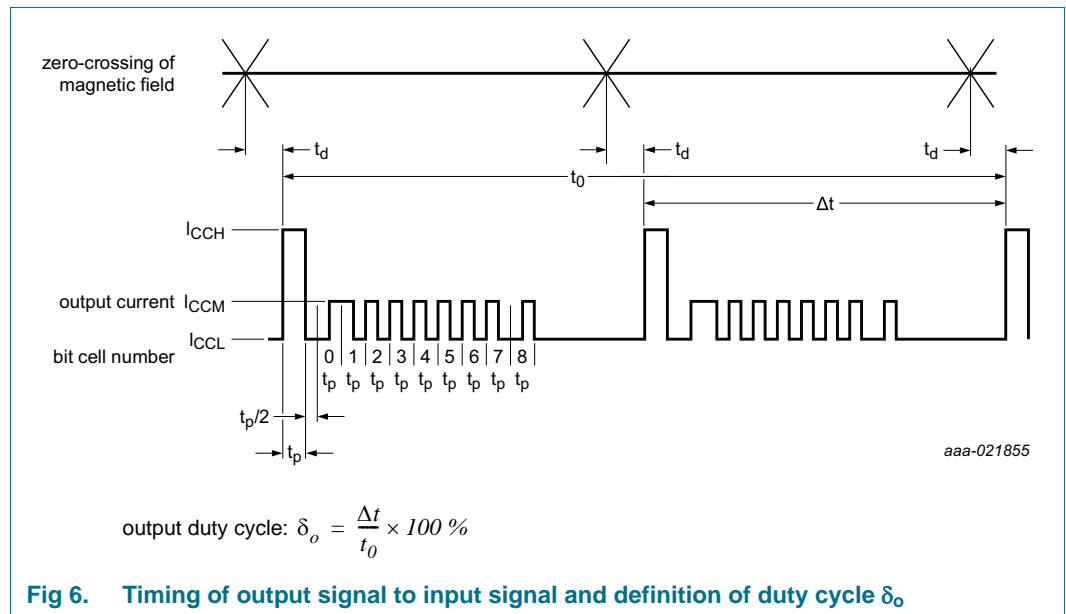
zero-crossing of magnetic field

$t_d$

$t_0$

$t_d$

$\Delta t$

$t_d$

$I_{CCH}$

output current $I_{CCM}$

$I_{CCL}$

bit cell number

0 1 2 3 4 5 6 7 8

$t_p$ $t_p$ $t_p$ $t_p$ $t_p$ $t_p$ $t_p$ $t_p$ $t_p$

$t_p/2$

$t_p$

aaa-021855

output duty cycle: $\delta_o = \frac{\Delta t}{t_0} \times 100\ \%$

Fig 6. Timing of output signal to input signal and definition of duty cycle $\delta_o$